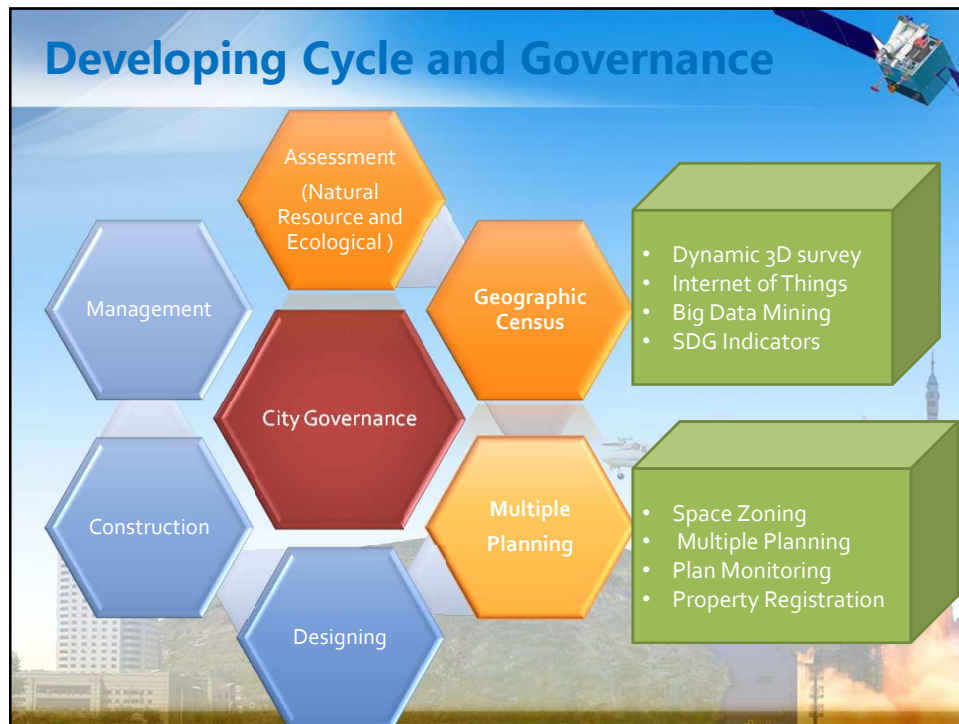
Developing Cycle and Governance

Assessment
(Natural Resource and Ecological )

Management

Geographic Census

City Governance

Construction

Multiple Planning

Designing

- Dynamic 3D survey
- Internet of Things
- Big Data Mining
- SDG Indicators

- Space Zoning
- Multiple Planning
- Plan Monitoring
- Property Registration